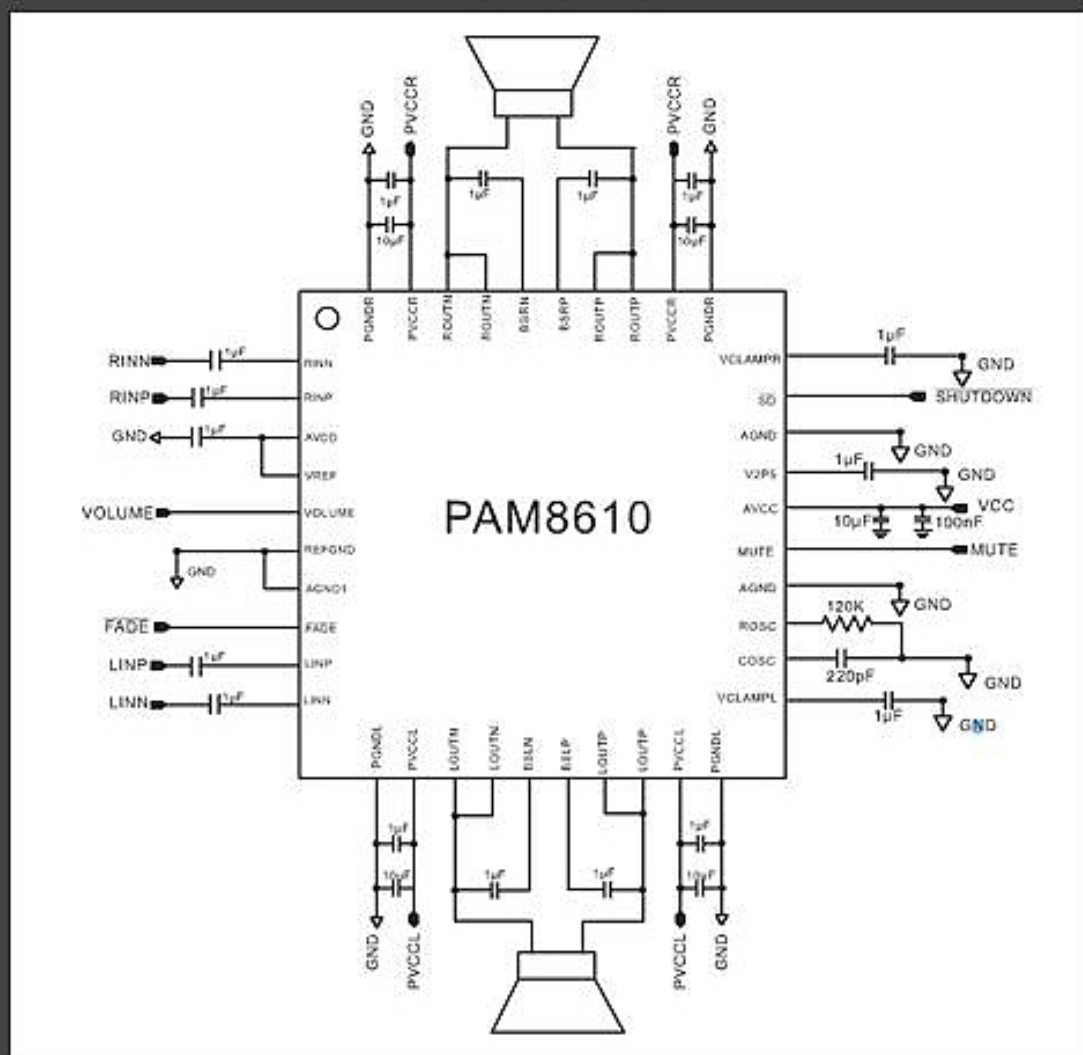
GND
PVCCR
1µF
10µF
1µF
1µF
PVCCR
GND
1µF
10µF

PGNDR
PVCCR
ROUTN
ROUTN
BSRN
BSRP
ROUTP
ROUTP
PVCCR
PGNDR

RINN
1µF
RINN
RINP
1µF
RINP
GND
1µF
AVDD
VREF
VOLUME
VOLUME
REFGND
GND
AGND1
FADE
FADE
LINP
1µF
LINP
LINN
1µF
LINN

PAM8610

VCLAMPR
1µF
GND
SD
SHUTDOWN
AGND
GND
V2P5
1µF
GND
AVCC
VCC
10µF
100nF
MUTE
MUTE
AGND
GND
ROSC
120K
COSC
220pF
GND
VCLAMPL
1µF
GND

PGNDL
PVCCL
LOUTN
LOUTN
BSLN
BSLP
LOUTP
LOUTP
PVCCL
PGNDL

1µF
10µF
1µF
1µF
1µF
10µF
GND
PVCCL
PVCCL
GND